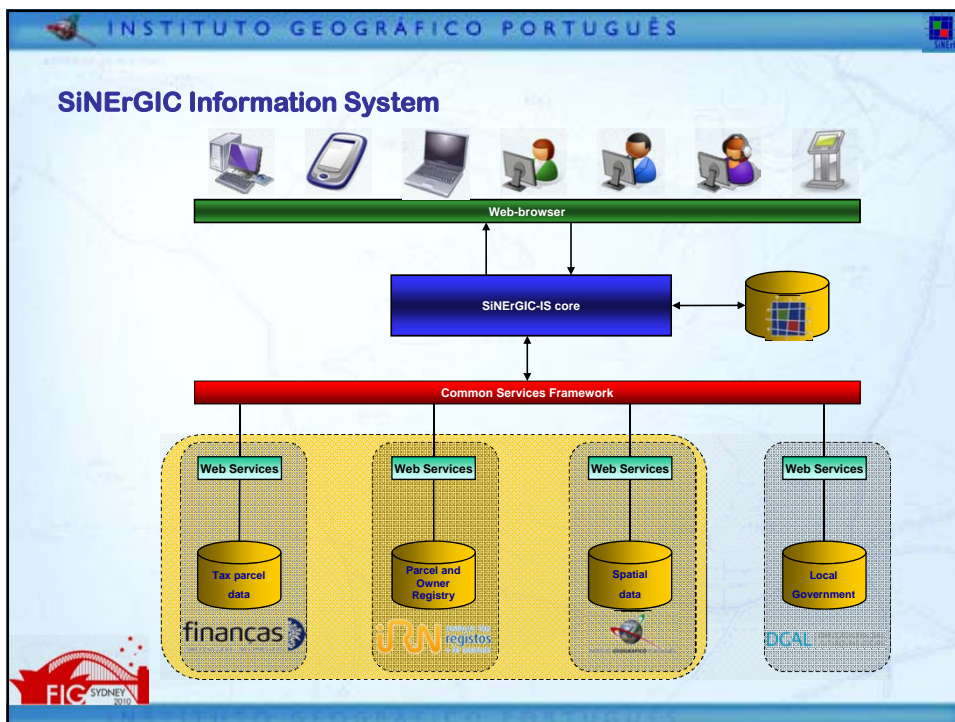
INSTITUTO GEOGRÁFICO PORTUGUÊS

SiNErGIC Information System

Web-browser

SiNErGIC-IS core

Common Services Framework

Web Services

Web Services

Web Services

Web Services

Tax parcel data

Parcel and Owner Registry

Spatial data

Local Government

financas

IRN registos

DGAL

FIG SYDNEY 2010

INSTITUTO GEOGRÁFICO PORTUGUÊS